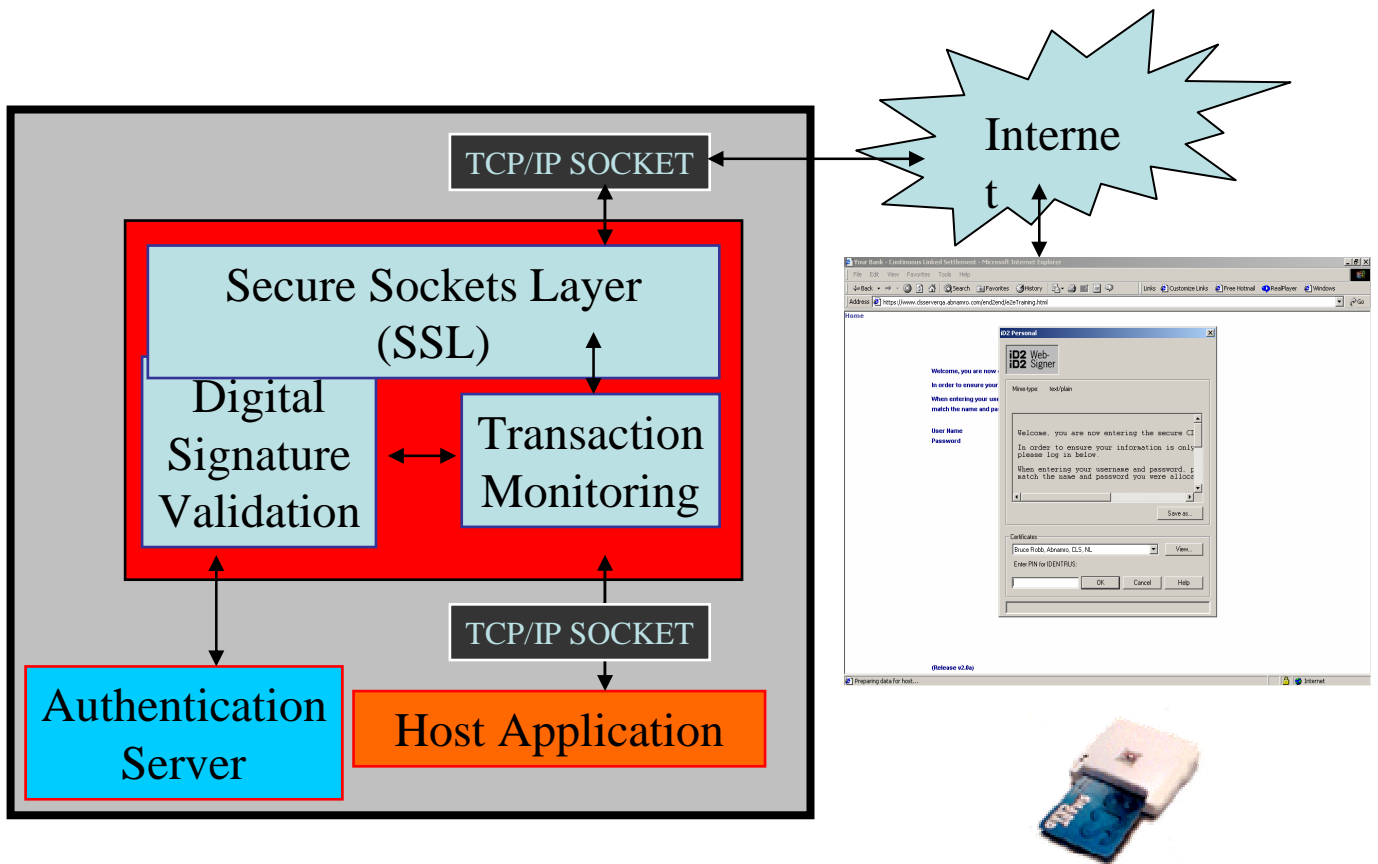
TCP/IP SOCKET

Interne t

Secure Sockets Layer (SSL)

Digital Signature Validation

Transaction Monitoring

TCP/IP SOCKET

Authentication Server

Host Application

Your Bank - Continuous Linked Settlement - Microsoft Internet Explorer

File Edit View Favorites Tools Help

Back Search Favorites History Links Customize Links Free Hotmail RealPlayer Windows

Address https://www.clsservergs.abnamro.com/end2end/e2eTraining.html Go

Home

Welcome, you are now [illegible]

In order to ensure your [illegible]

When entering your use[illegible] match the name and pa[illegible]

User Name

Password

iD2 Personal

iD2 iD2 Web-Signer

Mime-type: text/plain

Welcome, you are now entering the secure CI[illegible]

In order to ensure your information is only please log in below

When entering your username and password, p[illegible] match the name and password you were alloca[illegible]

Save as...

Certificates

Bruce Robb, Abnamro, CLS, NL

View...

Enter PIN for IDENTRUS:

OK Cancel Help

(Release v2.0a)

Preparing data for host...

Internet